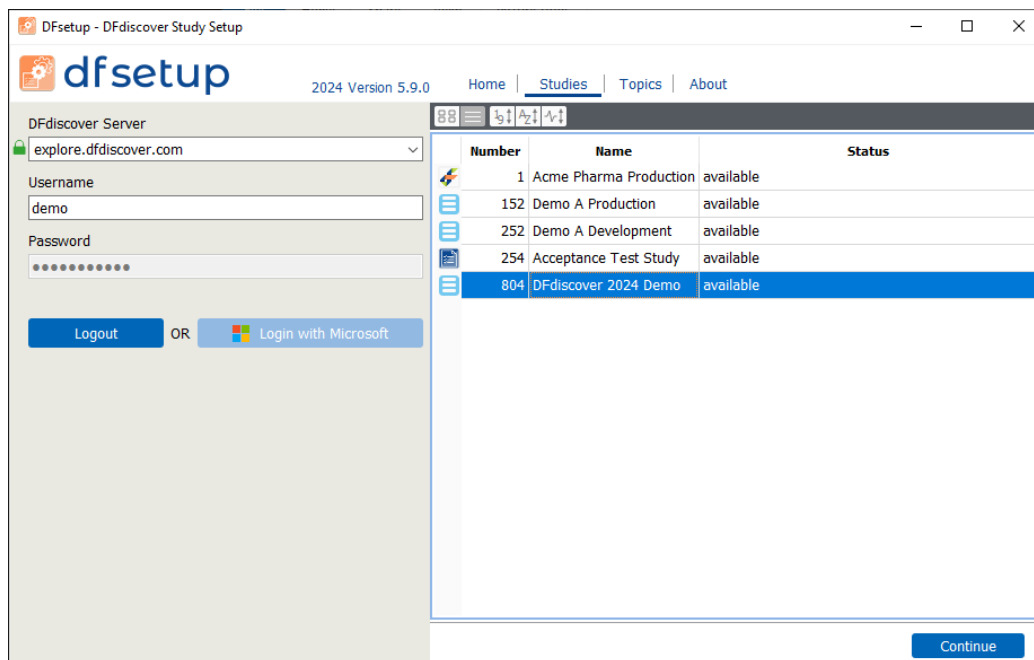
DFsetup - DFdiscover Study Setup

dfsetup

2024 Version 5.9.0

Home | Studies | Topics | About

DFdiscover Server

explore.dfdiscover.com

Username

demo

Password

●●●●●●●●●●●

Logout OR Login with Microsoft

| Number | Name | Status |
|---|---|---|
| 1 | Acme Pharma Production | available |
| 152 | Demo A Production | available |
| 252 | Demo A Development | available |
| 254 | Acceptance Test Study | available |
| 804 | DFdiscover 2024 Demo | available |

Continue